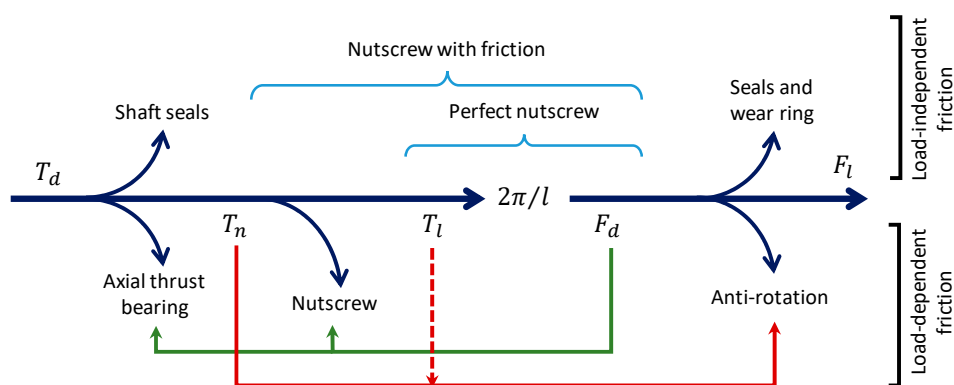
Nutscrew with friction

Perfect nutscrew

Shaft seals

Seals and wear ring

Load-independent friction

$T_d$

$2\pi/l$

$F_l$

$T_n$

$T_l$

$F_d$

Axial thrust bearing

Nutscrew

Anti-rotation

Load-dependent friction